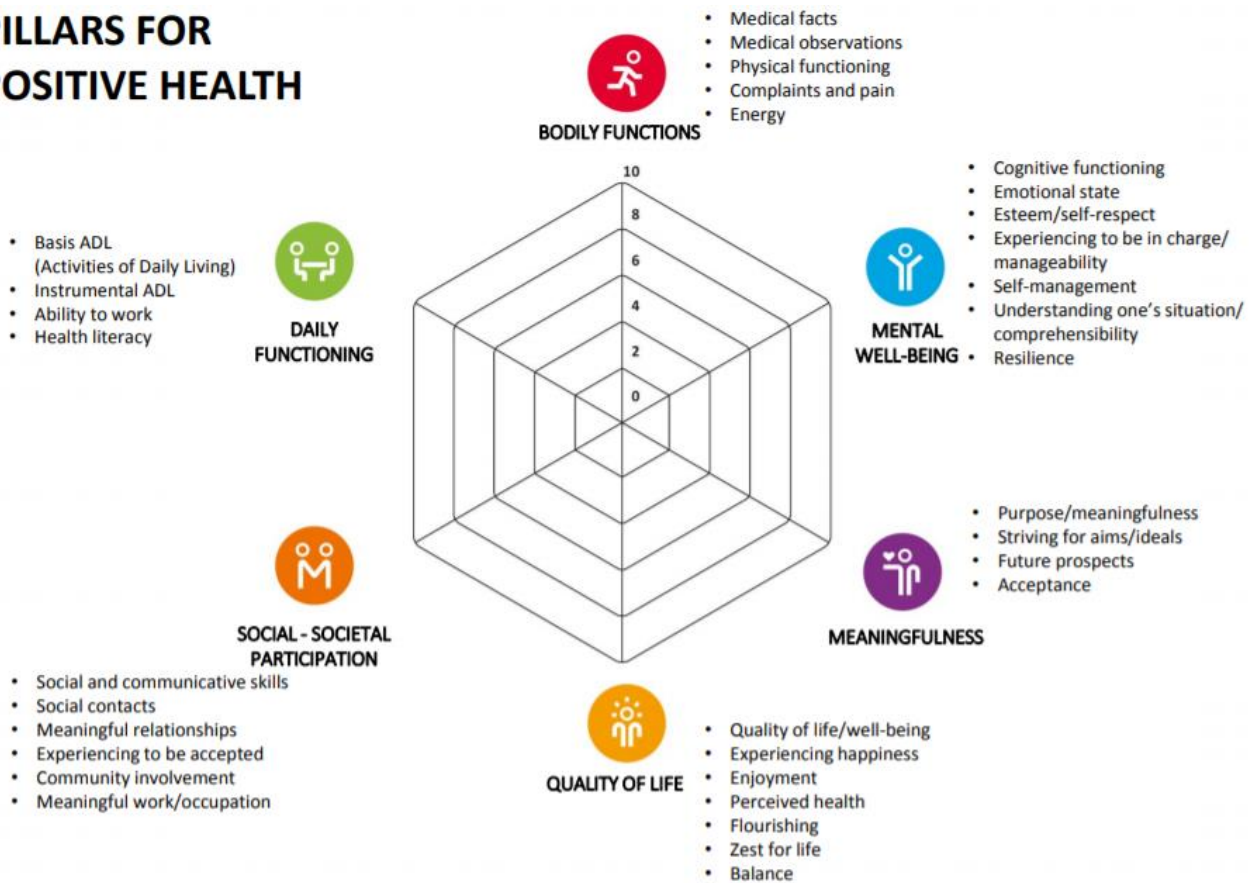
ILLARS FOR
OSITIVE HEALTH

BODILY FUNCTIONS

- Medical facts
- Medical observations
- Physical functioning
- Complaints and pain
- Energy

10
8
6
4
2
0

MENTAL WELL-BEING

- Cognitive functioning
- Emotional state
- Esteem/self-respect
- Experiencing to be in charge/ manageability
- Self-management
- Understanding one's situation/ comprehensibility
- Resilience

DAILY FUNCTIONING

- Basis ADL (Activities of Daily Living)
- Instrumental ADL
- Ability to work
- Health literacy

MEANINGFULNESS

- Purpose/meaningfulness
- Striving for aims/ideals
- Future prospects
- Acceptance

SOCIAL - SOCIETAL PARTICIPATION

- Social and communicative skills
- Social contacts
- Meaningful relationships
- Experiencing to be accepted
- Community involvement
- Meaningful work/occupation

QUALITY OF LIFE

- Quality of life/well-being
- Experiencing happiness
- Enjoyment
- Perceived health
- Flourishing
- Zest for life
- Balance